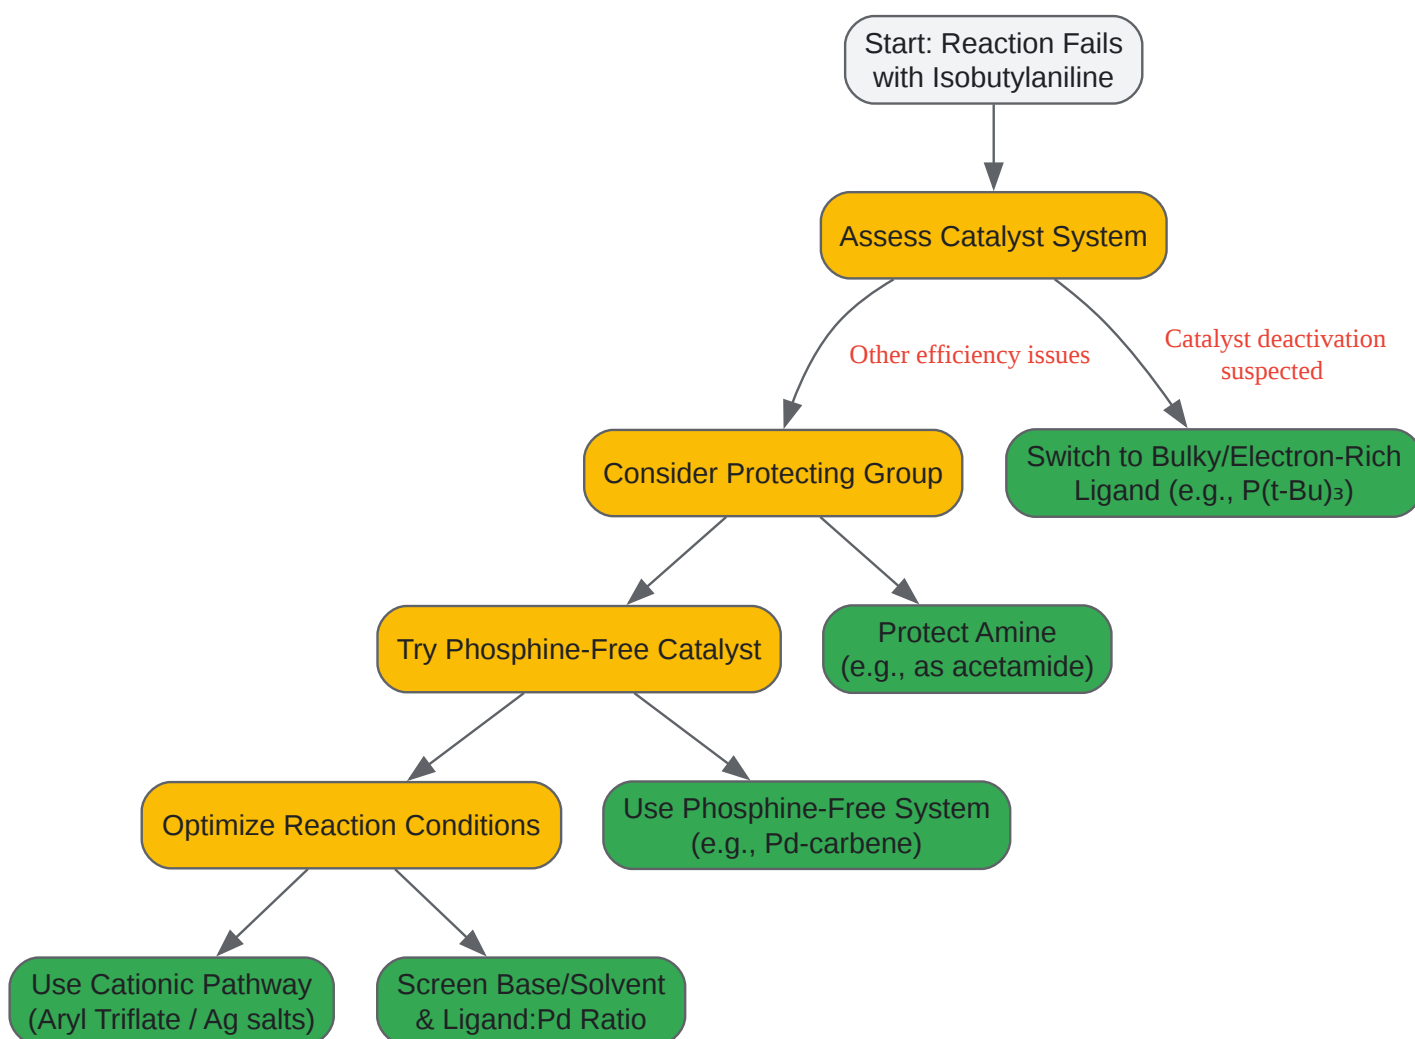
Start: Reaction Fails with Isobutylaniline

Assess Catalyst System

Other efficiency issues

Catalyst deactivation suspected

Consider Protecting Group

Switch to Bulky/Electron-Rich Ligand (e.g., P(t-Bu)₃)

Try Phosphine-Free Catalyst

Protect Amine (e.g., as acetamide)

Optimize Reaction Conditions

Use Phosphine-Free System (e.g., Pd-carbene)

Use Cationic Pathway (Aryl Triflate / Ag salts)

Screen Base/Solvent & Ligand:Pd Ratio